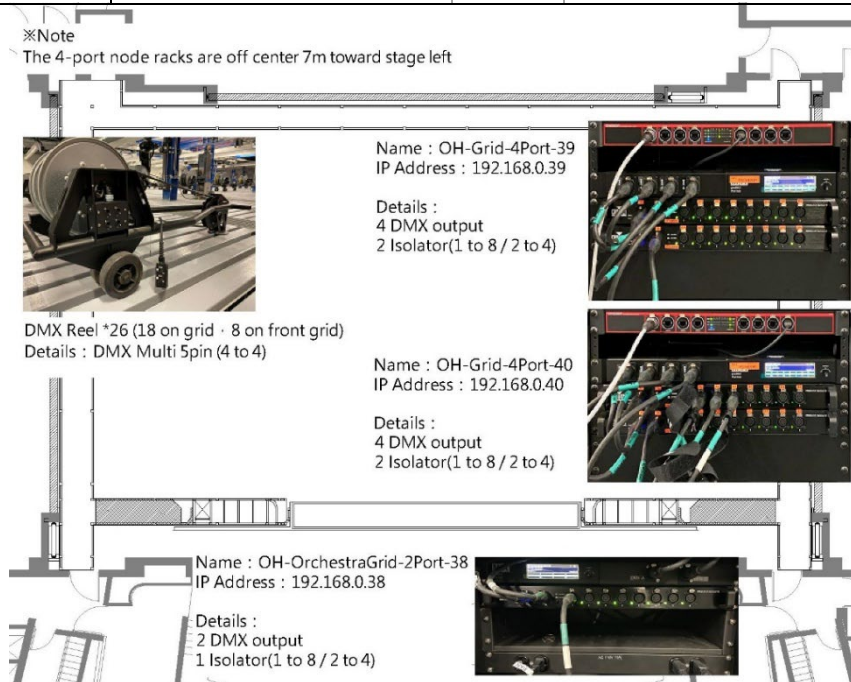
※Note
The 4-port node racks are off center 7m toward stage left

Name：OH-Grid-4Port-39
IP Address：192.168.0.39

Details :
4 DMX output
2 Isolator(1 to 8 / 2 to 4)

DMX Reel *26 (18 on grid、8 on front grid)
Details：DMX Multi 5pin (4 to 4)

Name：OH-Grid-4Port-40
IP Address：192.168.0.40

Details :
4 DMX output
2 Isolator(1 to 8 / 2 to 4)

Name：OH-OrchestraGrid-2Port-38
IP Address：192.168.0.38

Details :
2 DMX output
1 Isolator(1 to 8 / 2 to 4)